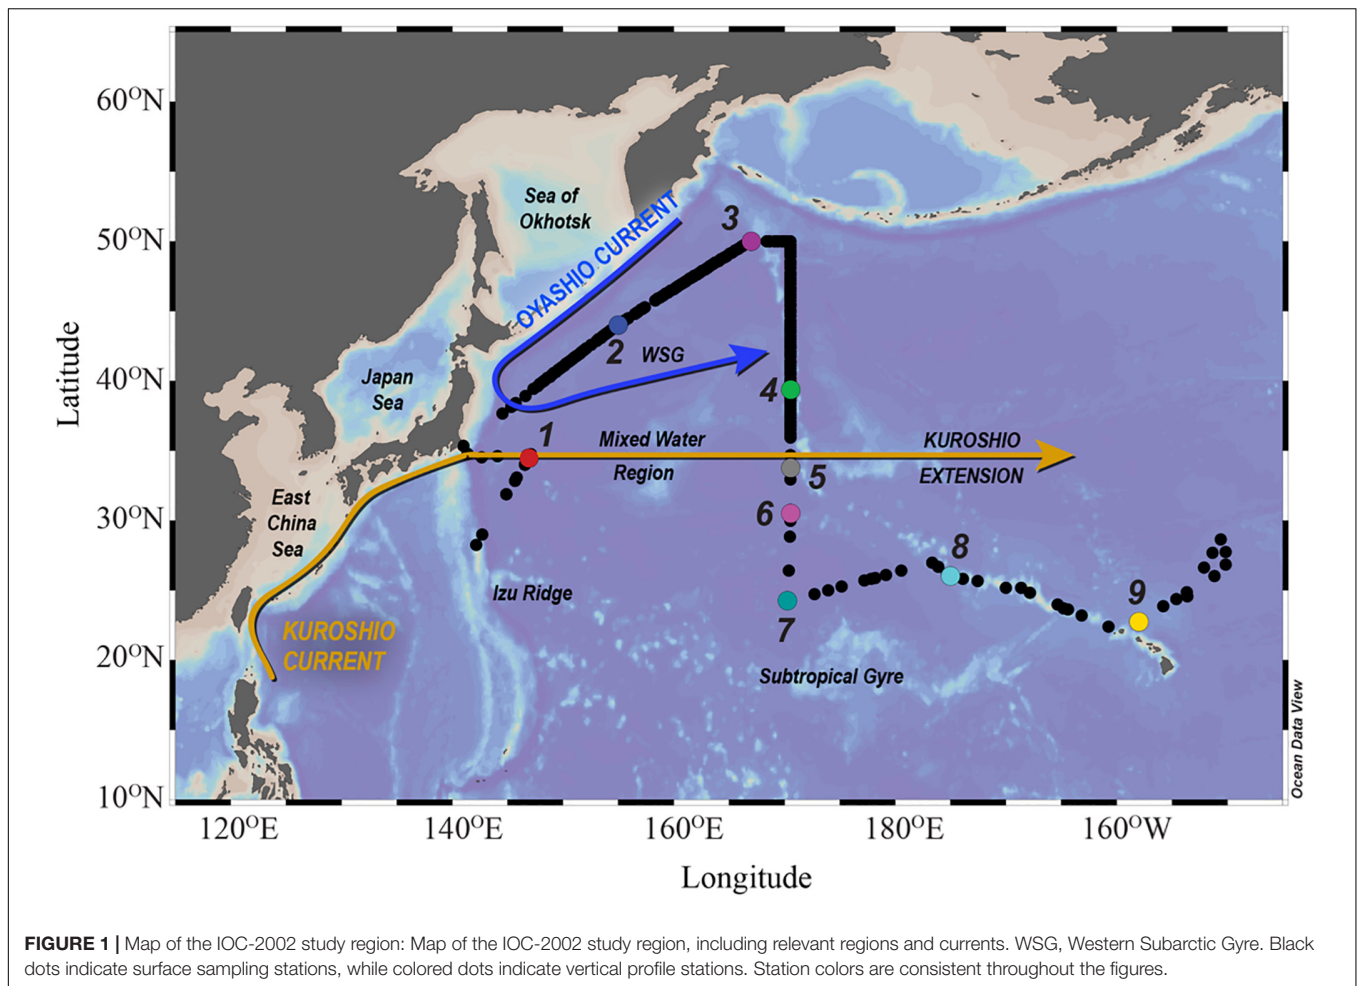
60$^{O}$N
50$^{O}$N
40$^{O}$N
30$^{O}$N
20$^{O}$N
10$^{O}$N

Latitude

Sea of Okhotsk
OYASHIO CURRENT
3
2
WSG
4
Japan Sea
1
Mixed Water Region
KUROSHIO EXTENSION
5
East China Sea
6
8
Izu Ridge
9
KUROSHIO CURRENT
7
Subtropical Gyre
Ocean Data View

120$^{O}$E
140$^{O}$E
160$^{O}$E
180$^{O}$E
160$^{O}$W

Longitude

FIGURE 1 | Map of the IOC-2002 study region: Map of the IOC-2002 study region, including relevant regions and currents. WSG, Western Subarctic Gyre. Black dots indicate surface sampling stations, while colored dots indicate vertical profile stations. Station colors are consistent throughout the figures.